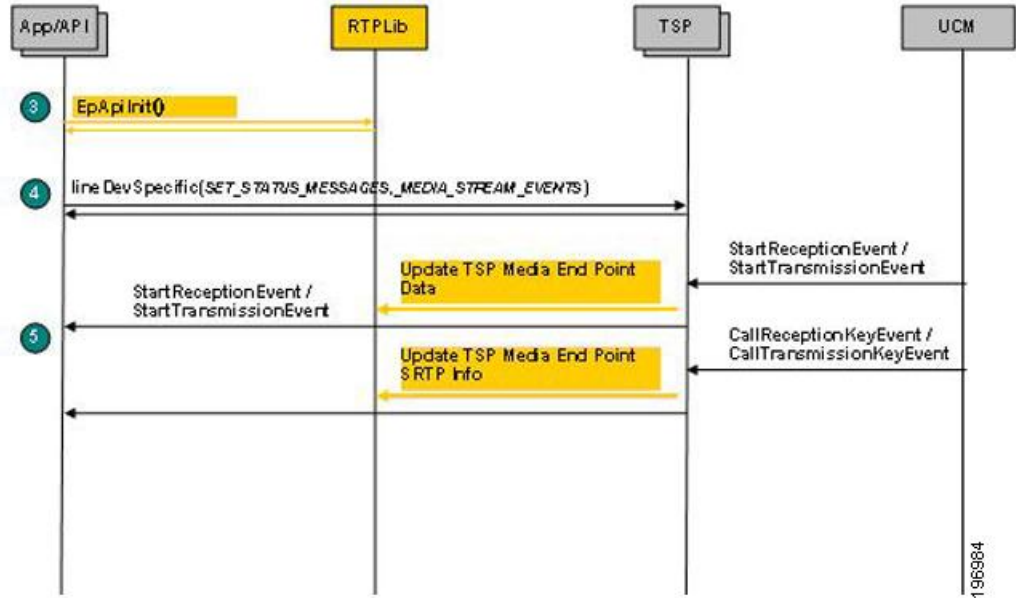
App/API

RTPLib

TSP

UCM

3

EpApiInit()

4

lineDevSpecific(SET_STATUS_MESSAGES,_MEDIA_STREAM_EVENTS)

StartReceptionEvent / StartTransmissionEvent

Update TSP Media End Point Data

StartReceptionEvent / StartTransmissionEvent

5

CallReceptionKeyEvent / CallTransmissionKeyEvent

Update TSP Media End Point SRTP Info

196984